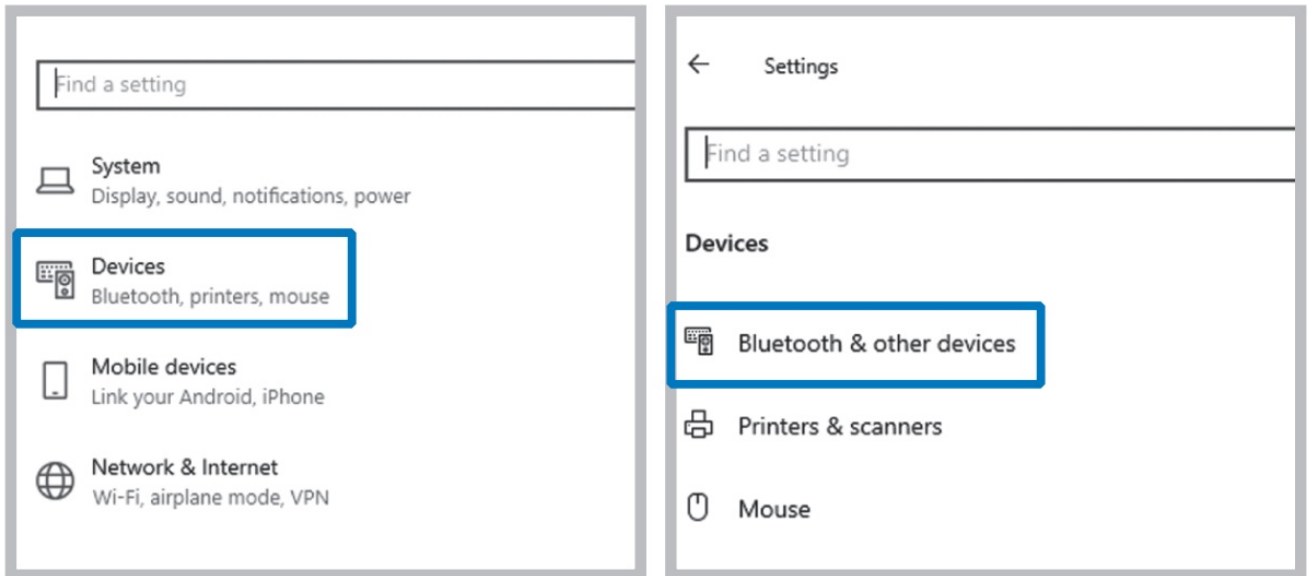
Find a setting

System
Display, sound, notifications, power

Devices
Bluetooth, printers, mouse

Mobile devices
Link your Android, iPhone

Network & Internet
Wi-Fi, airplane mode, VPN

←
Settings

Find a setting

Devices

Bluetooth & other devices

Printers & scanners

Mouse